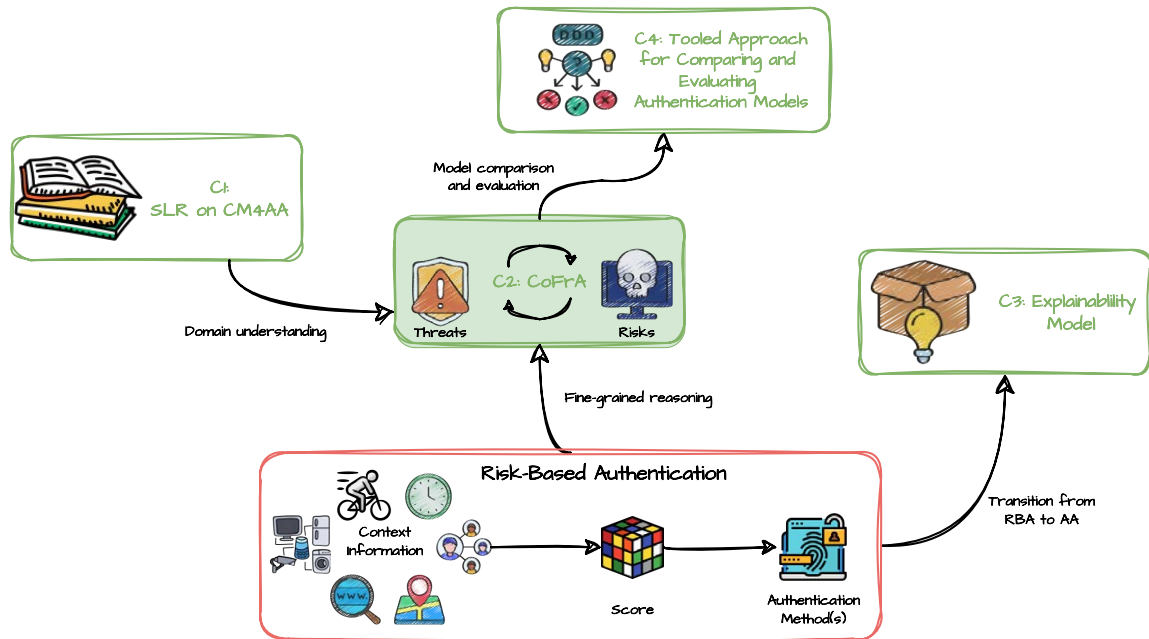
C4: Tooled Approach for Comparing and Evaluating Authentication Models

Model comparison and evaluation

C1: SLR on CM4AA

C2: CoFrA

Threats

Risks

Domain understanding

C3: Explainability Model

Fine-grained reasoning

Risk-Based Authentication

Context Information

Score

Authentication Method(s)

Transition from RBA to AA